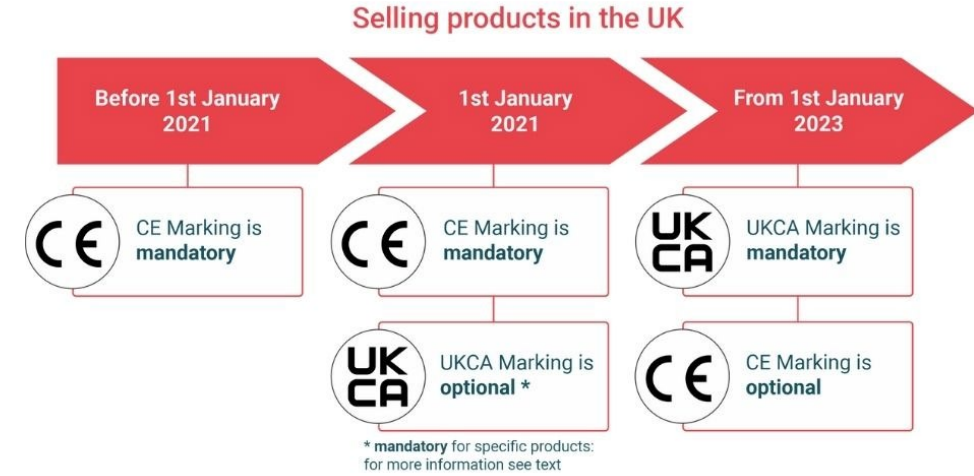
Selling products in the UK

Before 1st January 2021

CE

CE Marking is **mandatory**

1st January 2021

CE

CE Marking is **mandatory**

UK CA

UKCA Marking is **optional \***

\* **mandatory** for specific products: for more information see text

From 1st January 2023

UK CA

UKCA Marking is **mandatory**

CE

CE Marking is **optional**